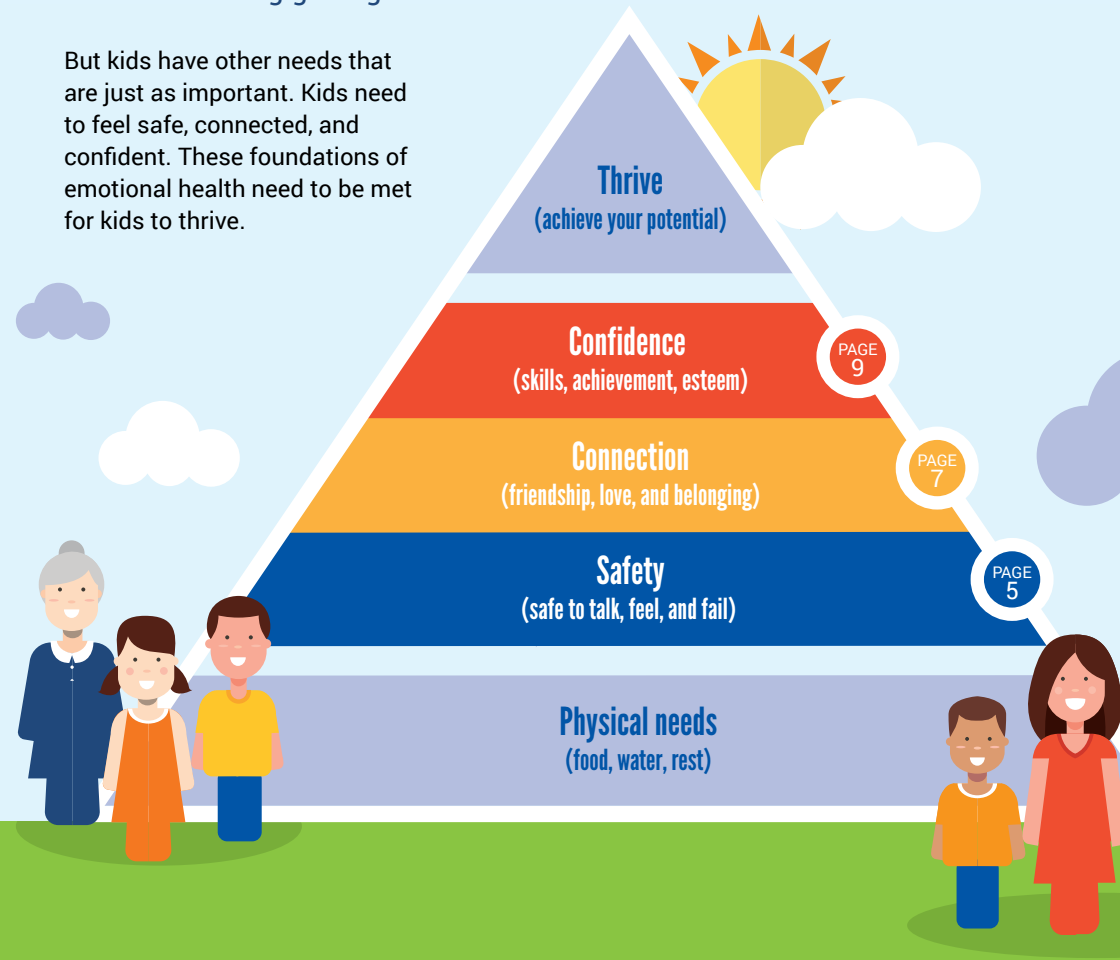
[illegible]

But kids have other needs that are just as important. Kids need to feel safe, connected, and confident. These foundations of emotional health need to be met for kids to thrive.

Thrive
(achieve your potential)

Confidence
(skills, achievement, esteem)

PAGE 9

Connection
(friendship, love, and belonging)

PAGE 7

Safety
(safe to talk, feel, and fail)

PAGE 5

Physical needs
(food, water, rest)